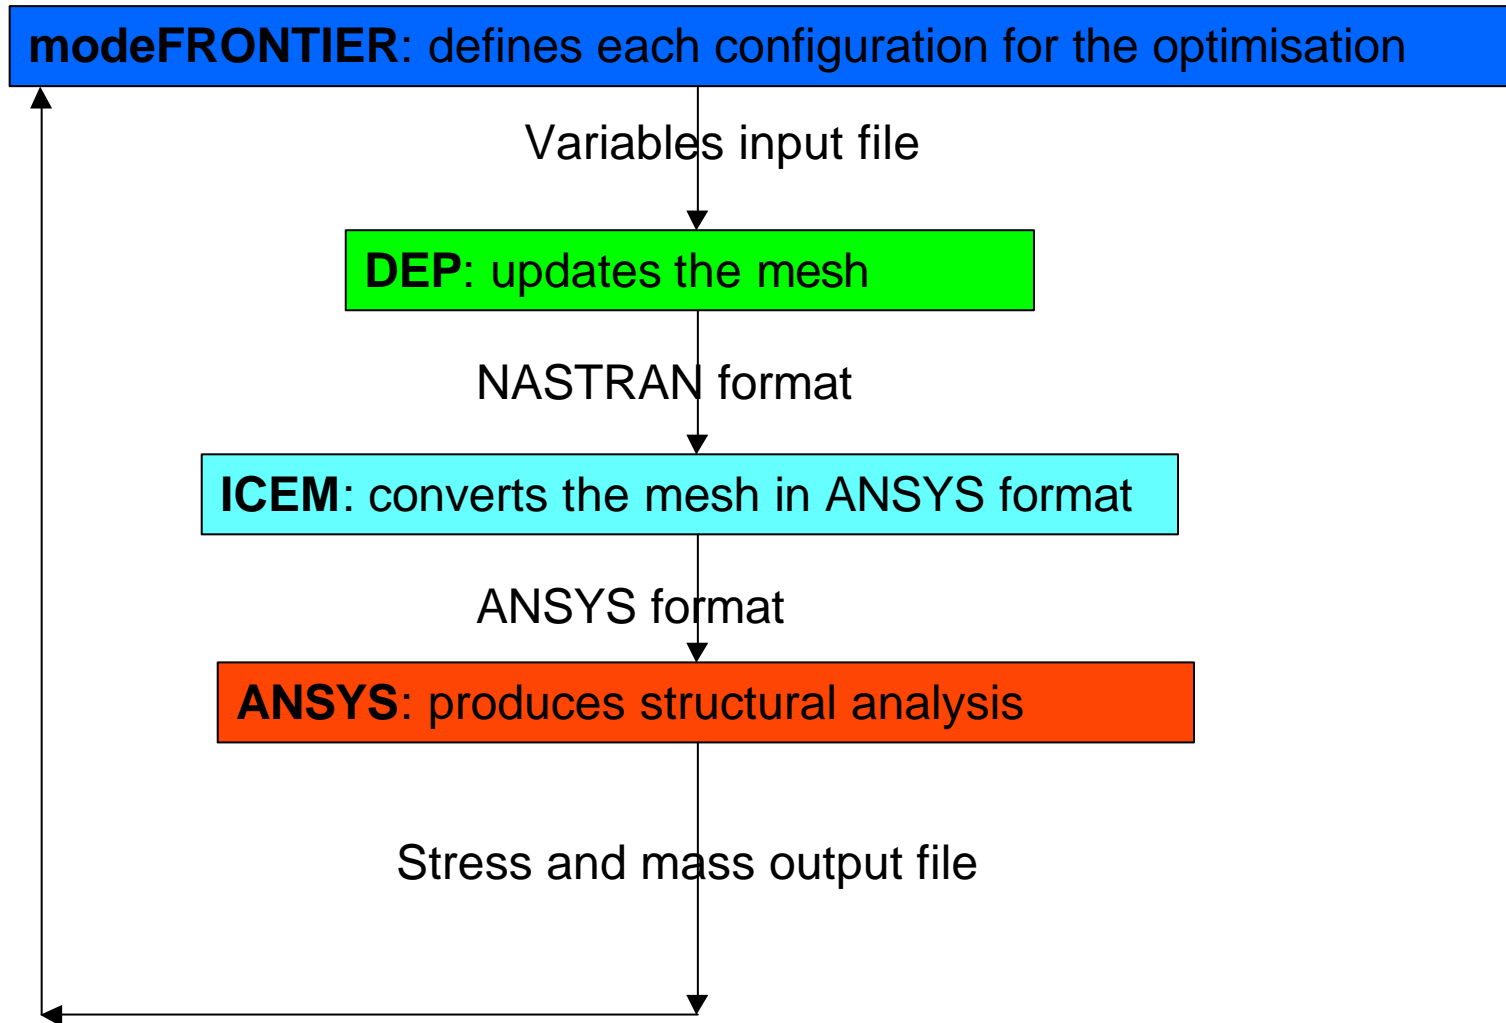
**modeFRONTIER**: defines each configuration for the optimisation

Variables input file

**DEP**: updates the mesh

NASTRAN format

**ICEM**: converts the mesh in ANSYS format

ANSYS format

**ANSYS**: produces structural analysis

Stress and mass output file